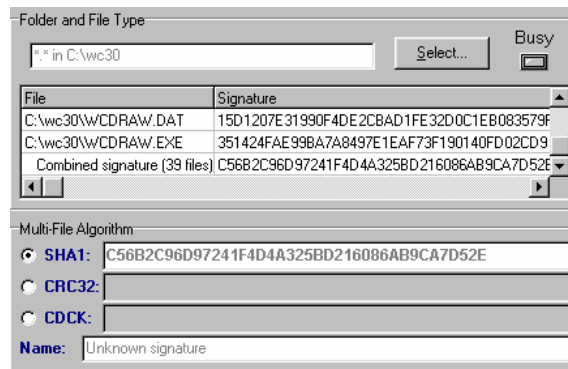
Folder and File Type

*.* in C:\wc30

Select...

Busy

| File | Signature |
|---|---|
| C:\wc30\WCDRAW.DAT | 15D1207E31990F4DE2CBAD1FE32D0C1EB083579F |
| C:\wc30\WCDRAW.EXE | 351424FAE99BA7A8497E1EAF73F190140FD02CD9 |
| Combined signature (39 files) | C56B2C96D97241F4D4A325BD216086AB9CA7D52E |

Multi-File Algorithm

SHA1: C56B2C96D97241F4D4A325BD216086AB9CA7D52E

CRC32:

CDCK:

Name: Unknown signature